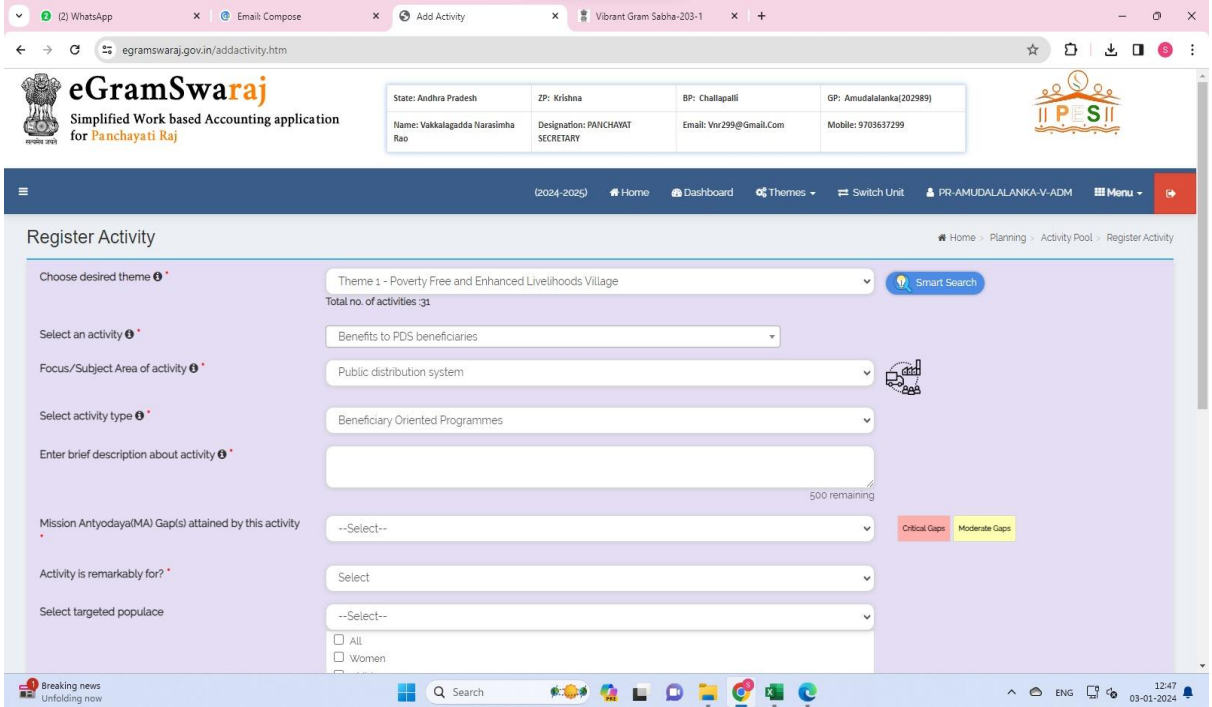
(2) WhatsApp × Email: Compose × Add Activity × Vibrant Gram Sabha-203-1 × +

egramswaraj.gov.in/addactivity.htm

eGramSwaraj
Simplified Work based Accounting application for Panchayati Raj

सत्यमेव जयते

| State: Andhra Pradesh | ZP: Krishna | BP: Challapalli | GP: Amudalalanka(202989) |
|---|---|---|---|
| Name: Vakkalagadda Narasimha Rao | Designation: PANCHAYAT SECRETARY | Email: Vnr299@Gmail.Com | Mobile: 9703637299 |

PES

(2024-2025) Home Dashboard Themes Switch Unit PR-AMUDALALANKA-V-ADM Menu

Register Activity

Home > Planning > Activity Pool > Register Activity

Choose desired theme *
Theme 1 - Poverty Free and Enhanced Livelihoods Village
Total no. of activities :31
Smart Search

Select an activity *
Benefits to PDS beneficiaries

Focus/Subject Area of activity *
Public distribution system

Select activity type *
Beneficiary Oriented Programmes

Enter brief description about activity *
500 remaining

Mission Antyodaya(MA) Gap(s) attained by this activity *
--Select--
Critical Gaps Moderate Gaps

Activity is remarkably for? *
Select

Select targeted populace
--Select--
All
Women

Breaking news
Unfolding now

Search

ENG 12:47 03-01-2024